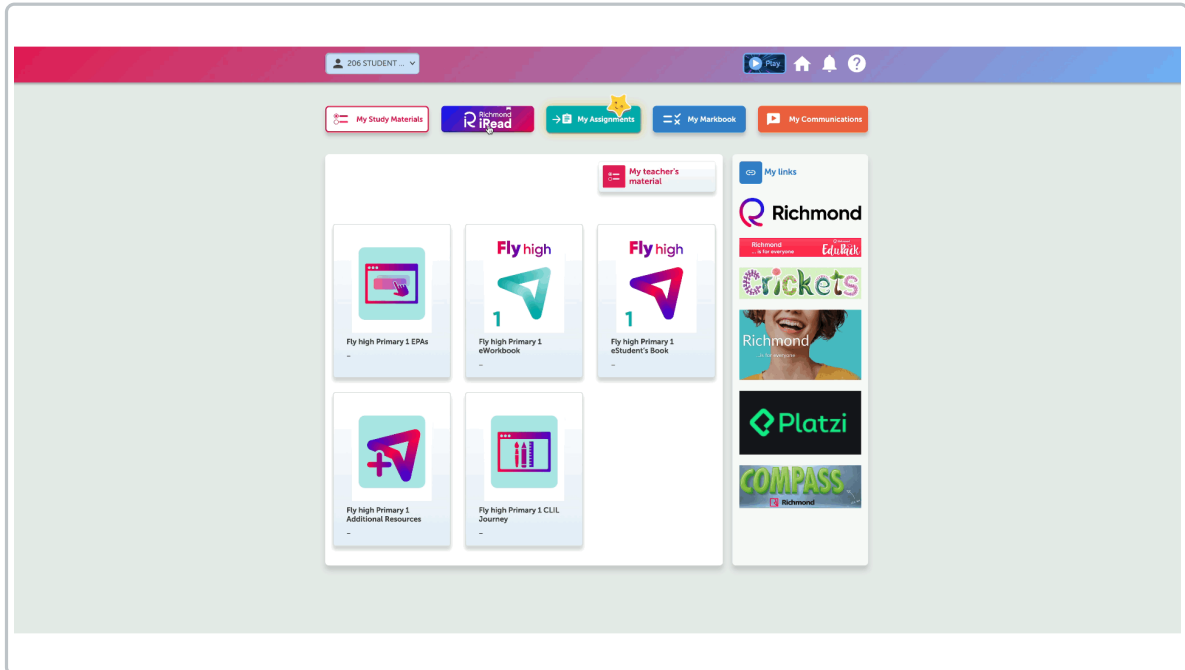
206 STUDENT ...

Play

My Study Materials

Richmond iRead

My Assignments

My Markbook

My Communications

My teacher's material

My links

Fly high Primary 1 EPAs
–

Fly high
1
Fly high Primary 1 eWorkbook
–

Fly high
1
Fly high Primary 1 eStudent's Book
–

Fly high Primary 1 Additional Resources
–

Fly high Primary 1 CLIL Journey
–

Richmond

Richmond ...is for everyone EduPack

Crickets

Richmond ...is for everyone

Platzi

COMPASS
Richmond